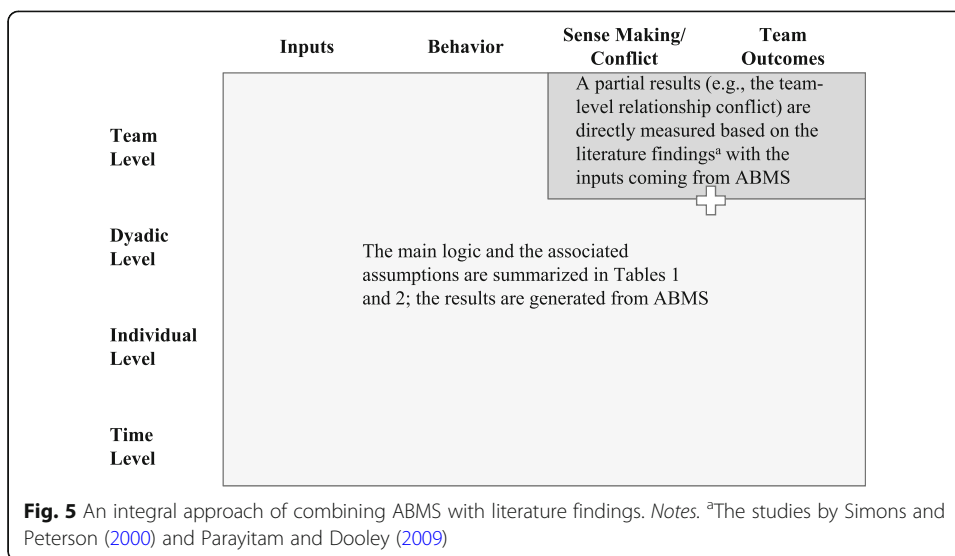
Inputs Behavior Sense Making/ Conflict Team Outcomes

Team Level

Dyadic Level

Individual Level

Time Level

A partial results (e.g., the team-level relationship conflict) are directly measured based on the literature findings$^{a}$ with the inputs coming from ABMS

The main logic and the associated assumptions are summarized in Tables 1 and 2; the results are generated from ABMS

**Fig. 5** An integral approach of combining ABMS with literature findings. *Notes.* $^{a}$The studies by Simons and Peterson (2000) and Parayitam and Dooley (2009)